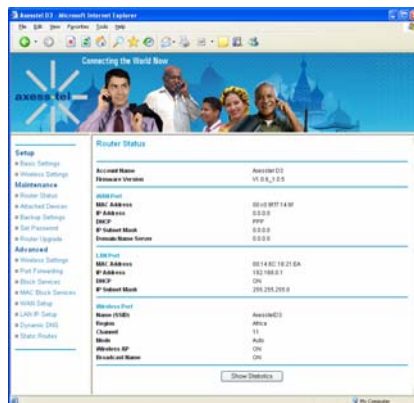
Axesstel D3 - Microsoft Internet Explorer

File Edit View Favorites Tools Help

Connecting the World Now

axesstel

Setup
» Basic Settings
» Wireless Settings
Maintenance
» Router Status
» Attached Devices
» Backup Settings
» Set Password
» Router Upgrade
Advanced
» Wireless Settings
» Port Forwarding
» Block Services
» MAC Block Services
» WAN Setup
» LAN IP Setup
» Dynamic DNS
» Static Routes

Router Status

| | |
|---|---|
| Account Name | Axesstel D3 |
| Firmware Version | V1.0.0_1.0.5 |
| WAN Port | |
| MAC Address | 00:c0:9f:f7:14:9f |
| IP Address | 0.0.0.0 |
| DHCP | PPP |
| IP Subnet Mask | 0.0.0.0 |
| Domain Name Server | 0.0.0.0 |
| LAN Port | |
| MAC Address | 00:14:6C:18:21:EA |
| IP Address | 192.168.0.1 |
| DHCP | ON |
| IP Subnet Mask | 255.255.255.0 |
| Wireless Port | |
| Name (SSID) | AxesstelD3 |
| Region | Africa |
| Channel | 11 |
| Mode | Auto |
| Wireless AP | ON |
| Broadcast Name | ON |

Show Statistics

My Computer